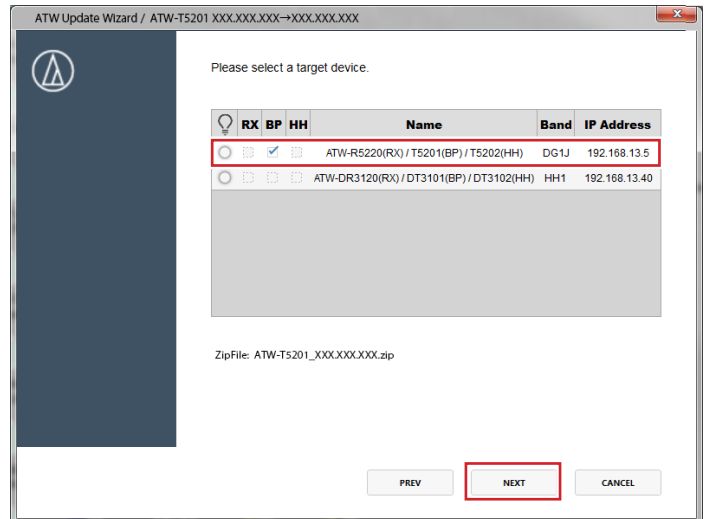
ATW Update Wizard / ATW-T5201 XXX.XXX.XXX→XXX.XXX.XXX

Please select a target device.

| | RX | BP | HH | Name | Band | IP Address |
|---|---|---|---|---|---|---|
| | | ✓ | | ATW-R5220(RX) / T5201(BP) / T5202(HH) | DG1J | 192.168.13.5 |
| | | | | ATW-DR3120(RX) / DT3101(BP) / DT3102(HH) | HH1 | 192.168.13.40 |

ZipFile: ATW-T5201_XXX.XXX.XXX.zip

PREV NEXT CANCEL